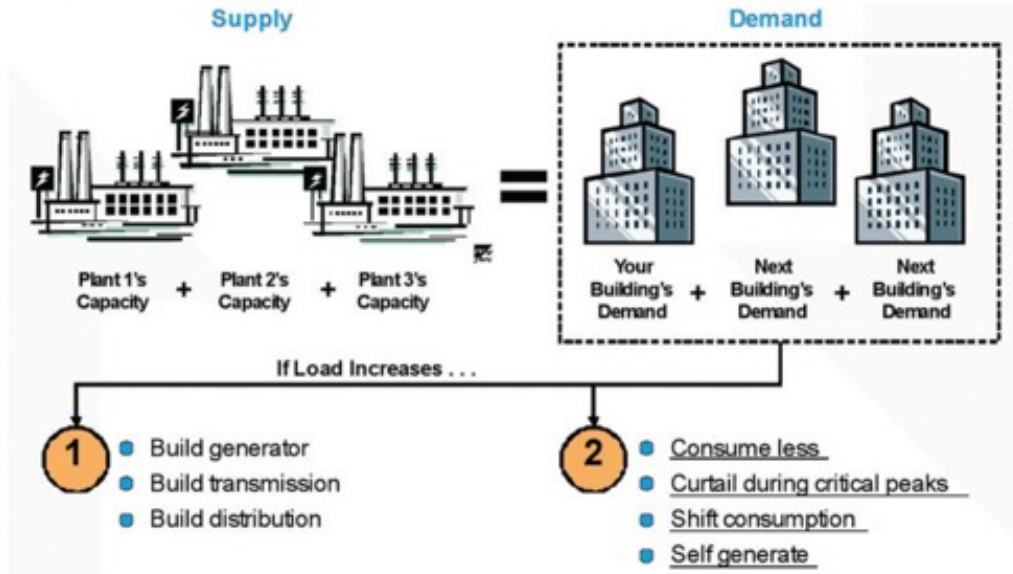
Supply

Demand

Plant 1's Capacity + Plant 2's Capacity + Plant 3's Capacity

=

Your Building's Demand + Next Building's Demand + Next Building's Demand

If Load Increases . . .

1
Build generator
Build transmission
Build distribution

2
Consume less
Curtail during critical peaks
Shift consumption
Self generate